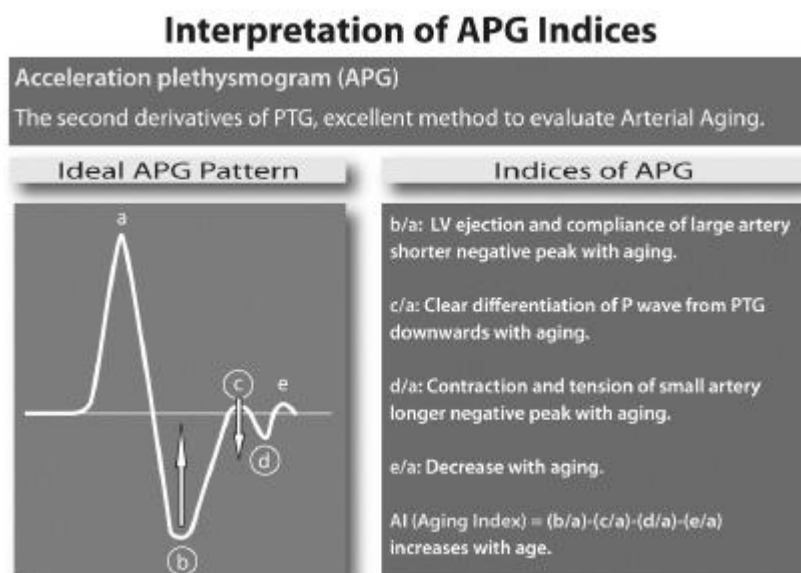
Interpretation of APG Indices

Acceleration plethysmogram (APG)

The second derivatives of PTG, excellent method to evaluate Arterial Aging.

Ideal APG Pattern

a

c

e

d

b

Indices of APG

b/a: LV ejection and compliance of large artery shorter negative peak with aging.

c/a: Clear differentiation of P wave from PTG downwards with aging.

d/a: Contraction and tension of small artery longer negative peak with aging.

e/a: Decrease with aging.

AI (Aging Index) = (b/a)-(c/a)-(d/a)-(e/a) increases with age.